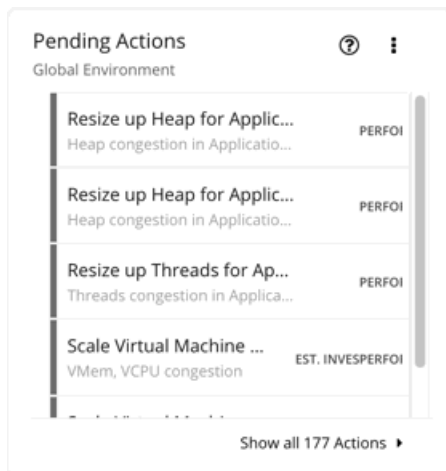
Pending Actions
Global Environment

Resize up Heap for Applic...
Heap congestion in Applicatio...
PERFOI

Resize up Heap for Applic...
Heap congestion in Applicatio...
PERFOI

Resize up Threads for Ap...
Threads congestion in Applica...
PERFOI

Scale Virtual Machine ...
VMem, VCPU congestion
EST. INVESPERFOI

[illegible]

Show all 177 Actions ▸